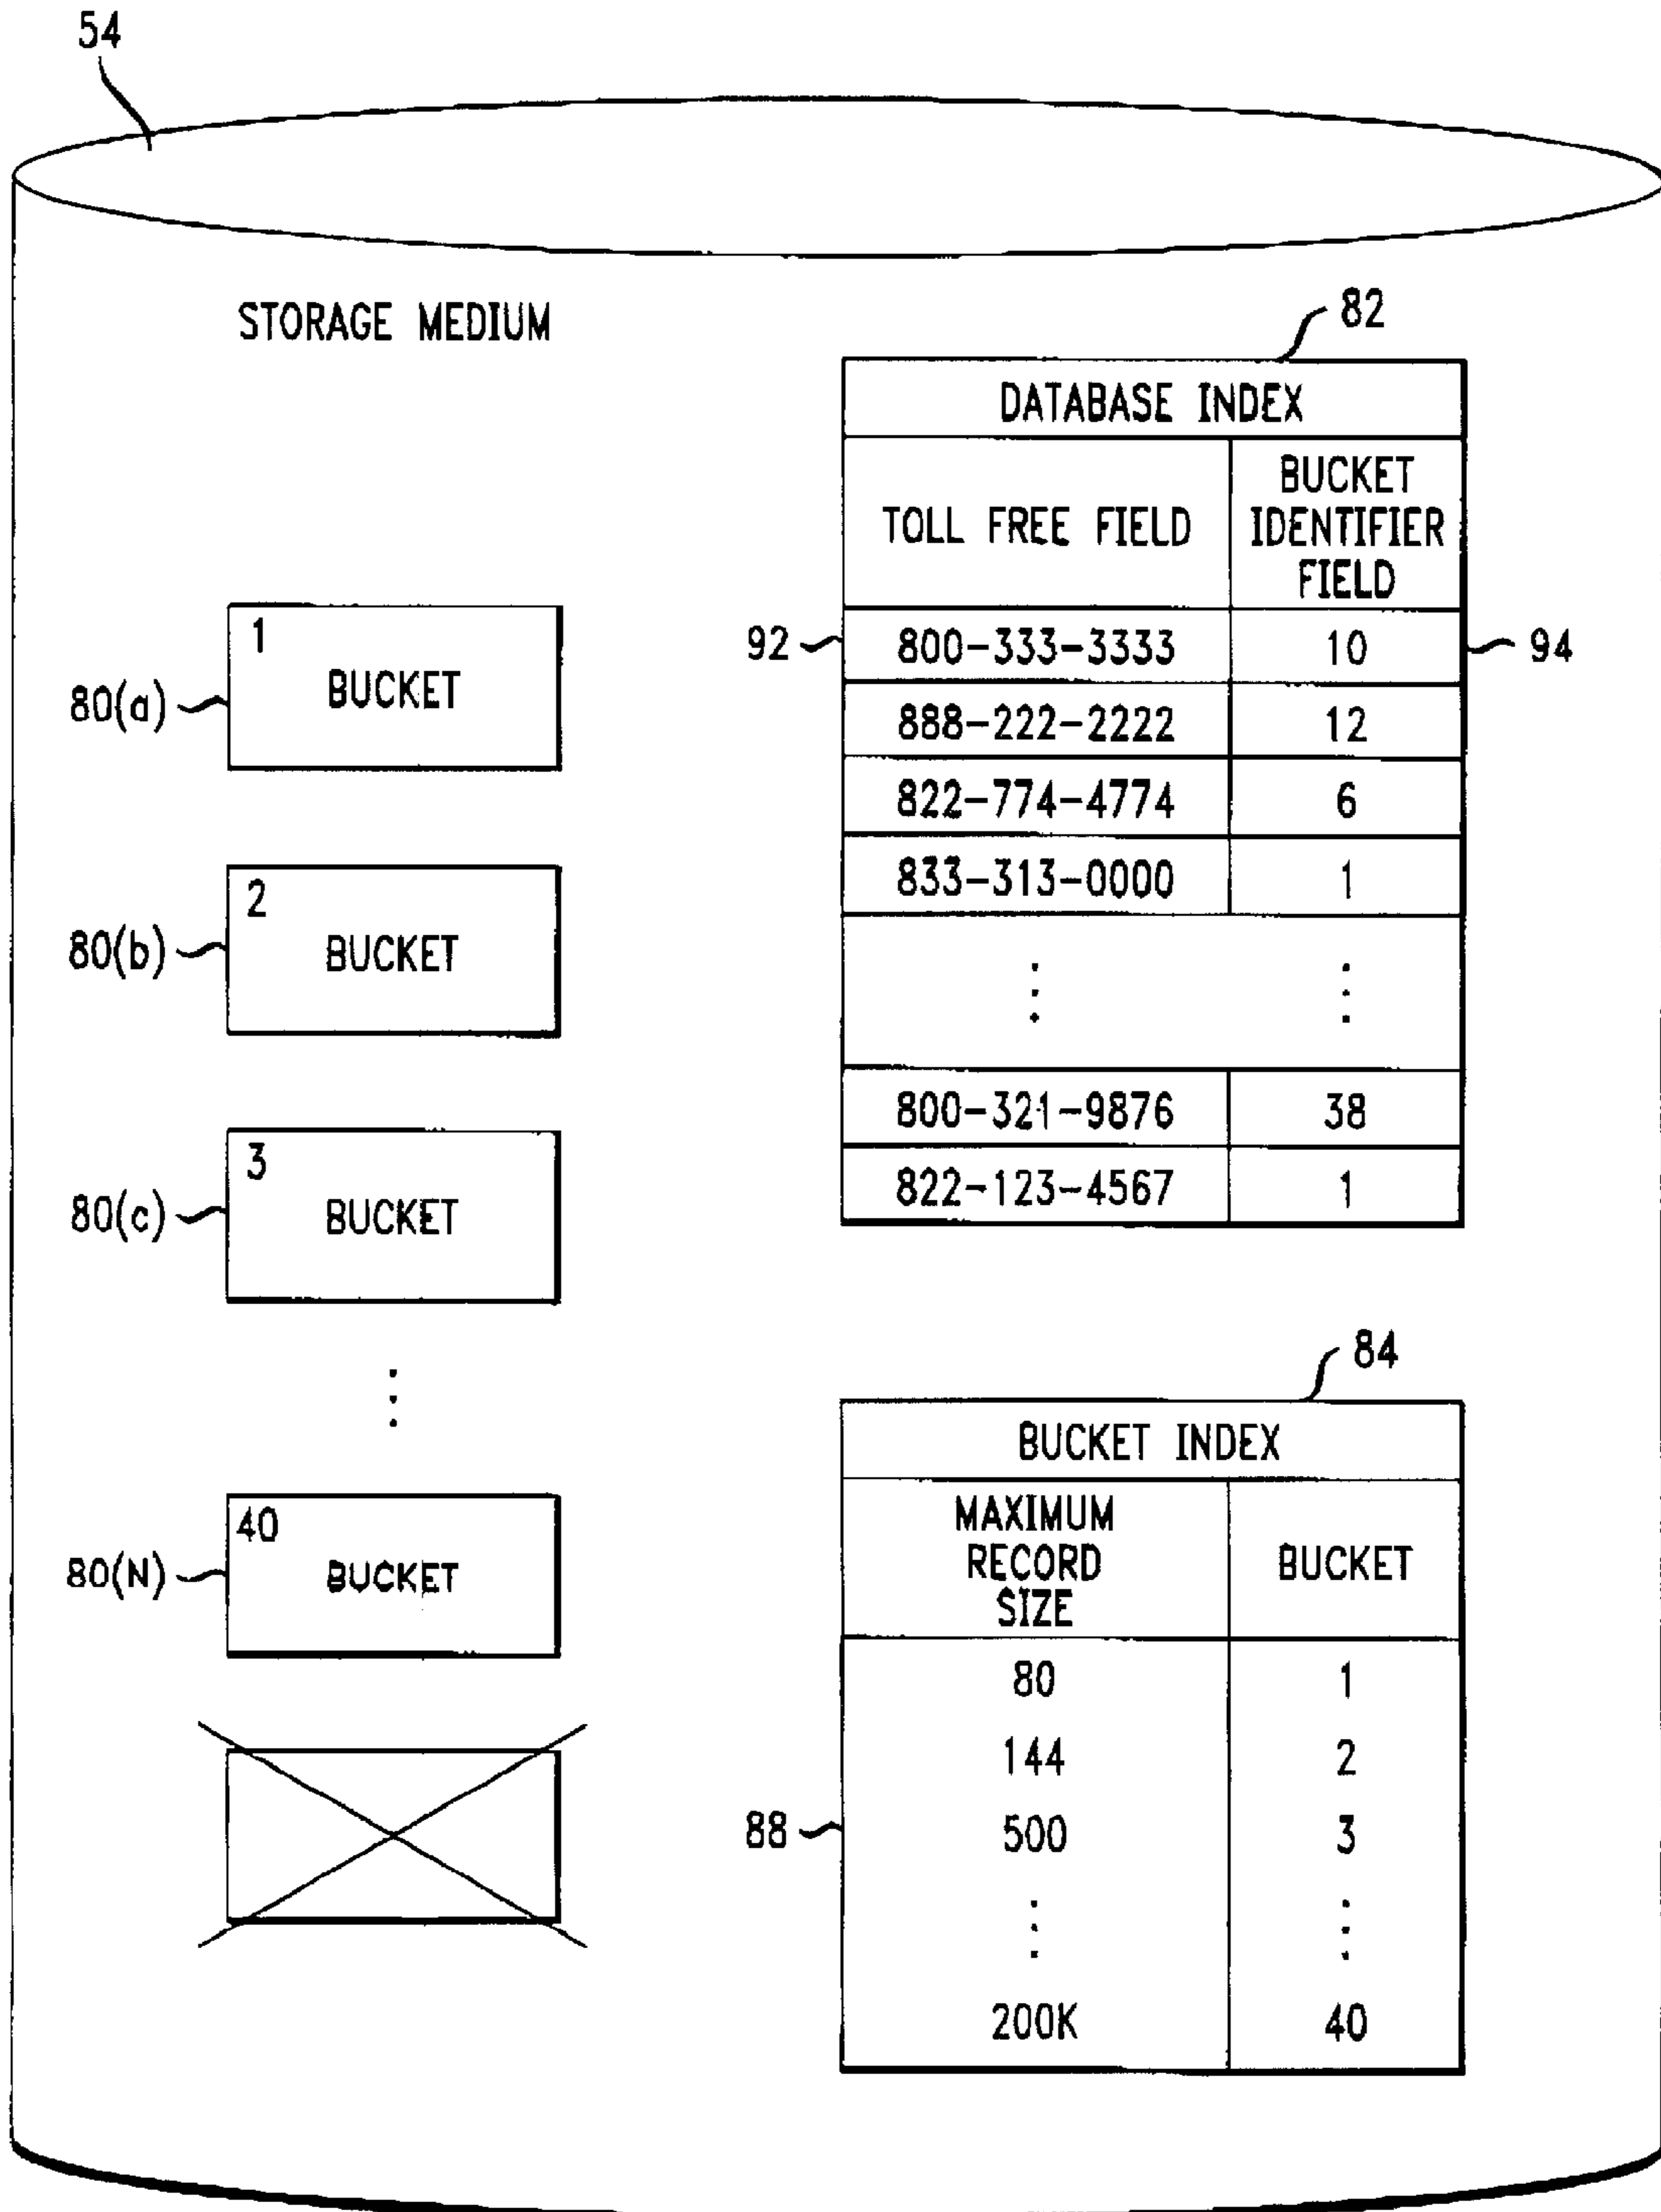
54

STORAGE MEDIUM

82

| DATABASE INDEX | |
|---|---|
| TOLL FREE FIELD | BUCKET IDENTIFIER FIELD |
| 800-333-3333 | 10 |
| 888-222-2222 | 12 |
| 822-774-4774 | 6 |
| 833-313-0000 | 1 |
| ⋮ | ⋮ |
| 800-321-9876 | 38 |
| 822-123-4567 | 1 |

92
94

80(a) 1 BUCKET

80(b) 2 BUCKET

80(c) 3 BUCKET

⋮

80(N) 40 BUCKET

84

| BUCKET INDEX | |
|---|---|
| MAXIMUM RECORD SIZE | BUCKET |
| 80 | 1 |
| 144 | 2 |
| 500 | 3 |
| ⋮ | ⋮ |
| 200K | 40 |

88